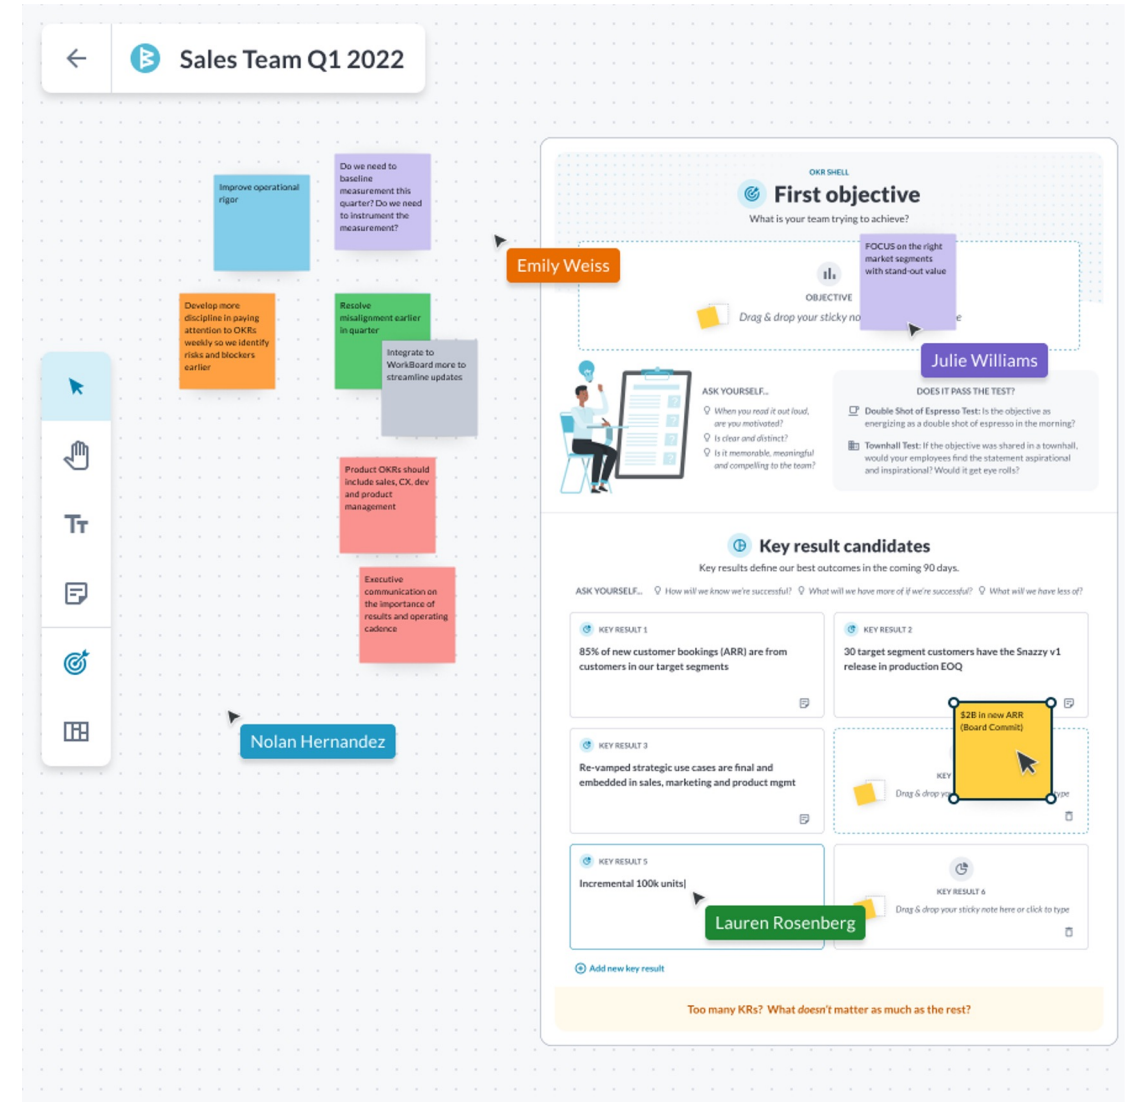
Sales Team Q1 2022

Improve operational rigor

Do we need to baseline measurement this quarter? Do we need to instrument the measurement?

Emily Weiss

Develop more discipline in paying attention to OKRs weekly so we identify risks and blockers earlier

Resolve misalignment earlier in quarter

Integrate to WorkBoard more to streamline updates

Product OKRs should include sales, CX, dev and product management

Executive communication on the importance of results and operating cadence

Nolan Hernandez

OKR SHELL
First objective
What is your team trying to achieve?

OBJECTIVE
Drag & drop your sticky no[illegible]e

FOCUS on the right market segments with stand-out value

Julie Williams

ASK YOURSELF...
When you read it out loud, are you motivated?
Is it clear and distinct?
Is it memorable, meaningful and compelling to the team?

DOES IT PASS THE TEST?
Double Shot of Espresso Test: Is the objective as energizing as a double shot of espresso in the morning?
Townhall Test: If the objective was shared in a townhall, would your employees find the statement aspirational and inspirational? Would it get eye rolls?

Key result candidates
Key results define our best outcomes in the coming 90 days.

ASK YOURSELF... How will we know we're successful? What will we have more of if we're successful? What will we have less of?

KEY RESULT 1
85% of new customer bookings (ARR) are from customers in our target segments

KEY RESULT 2
30 target segment customers have the Snazzy v1 release in production EOQ

$2B in new ARR (Board Commit)

KEY RESULT 3
Re-vamped strategic use cases are final and embedded in sales, marketing and product mgmt

KEY
Drag & drop yo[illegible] type

KEY RESULT 5
Incremental 100k units|

Lauren Rosenberg

KEY RESULT 6
Drag & drop your sticky note here or click to type

Add new key result

Too many KRs? What doesn't matter as much as the rest?